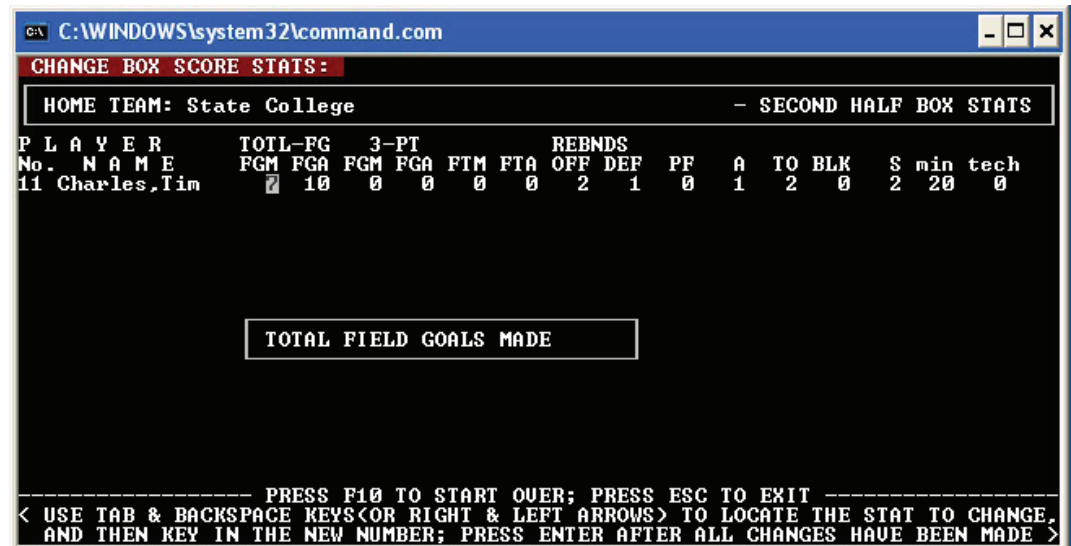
C:\WINDOWS\system32\command.com

CHANGE BOX SCORE STATS:

HOME TEAM: State College - SECOND HALF BOX STATS

| P L A Y E R | TOTL-FG | | 3-PT | | | | REBNDS | | | | | | | | |
|---|---|---|---|---|---|---|---|---|---|---|---|---|---|---|---|
| No. N A M E | FGM | FGA | FGM | FGA | FTM | FTA | OFF | DEF | PF | A | TO | BLK | S | min | tech |
| 11 Charles,Tim | 7 | 10 | 0 | 0 | 0 | 0 | 2 | 1 | 0 | 1 | 2 | 0 | 2 | 20 | 0 |

TOTAL FIELD GOALS MADE

------------------ PRESS F10 TO START OVER; PRESS ESC TO EXIT ------------------
< USE TAB & BACKSPACE KEYS(OR RIGHT & LEFT ARROWS) TO LOCATE THE STAT TO CHANGE, AND THEN KEY IN THE NEW NUMBER; PRESS ENTER AFTER ALL CHANGES HAVE BEEN MADE >